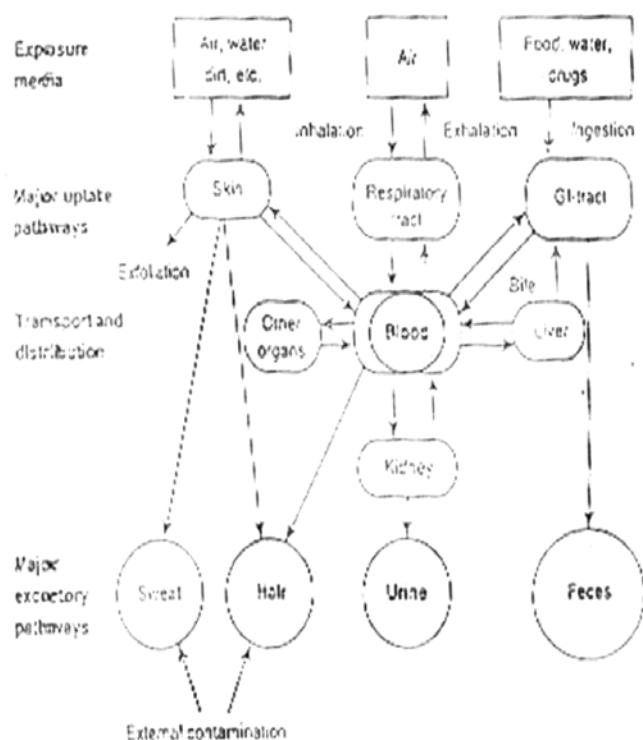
Exposure media

Air, water dirt, etc.

Air

Food, water, drugs

Inhalation

Exhalation

Ingestion

Major uptake pathways

Skin

Respiratory tract

GI-tract

Exfoliation

Bile

Transport and distribution

Other organs

Blood

Liver

Kidney

Major excretory pathways

Sweat

Hair

Urine

Feces

External contamination